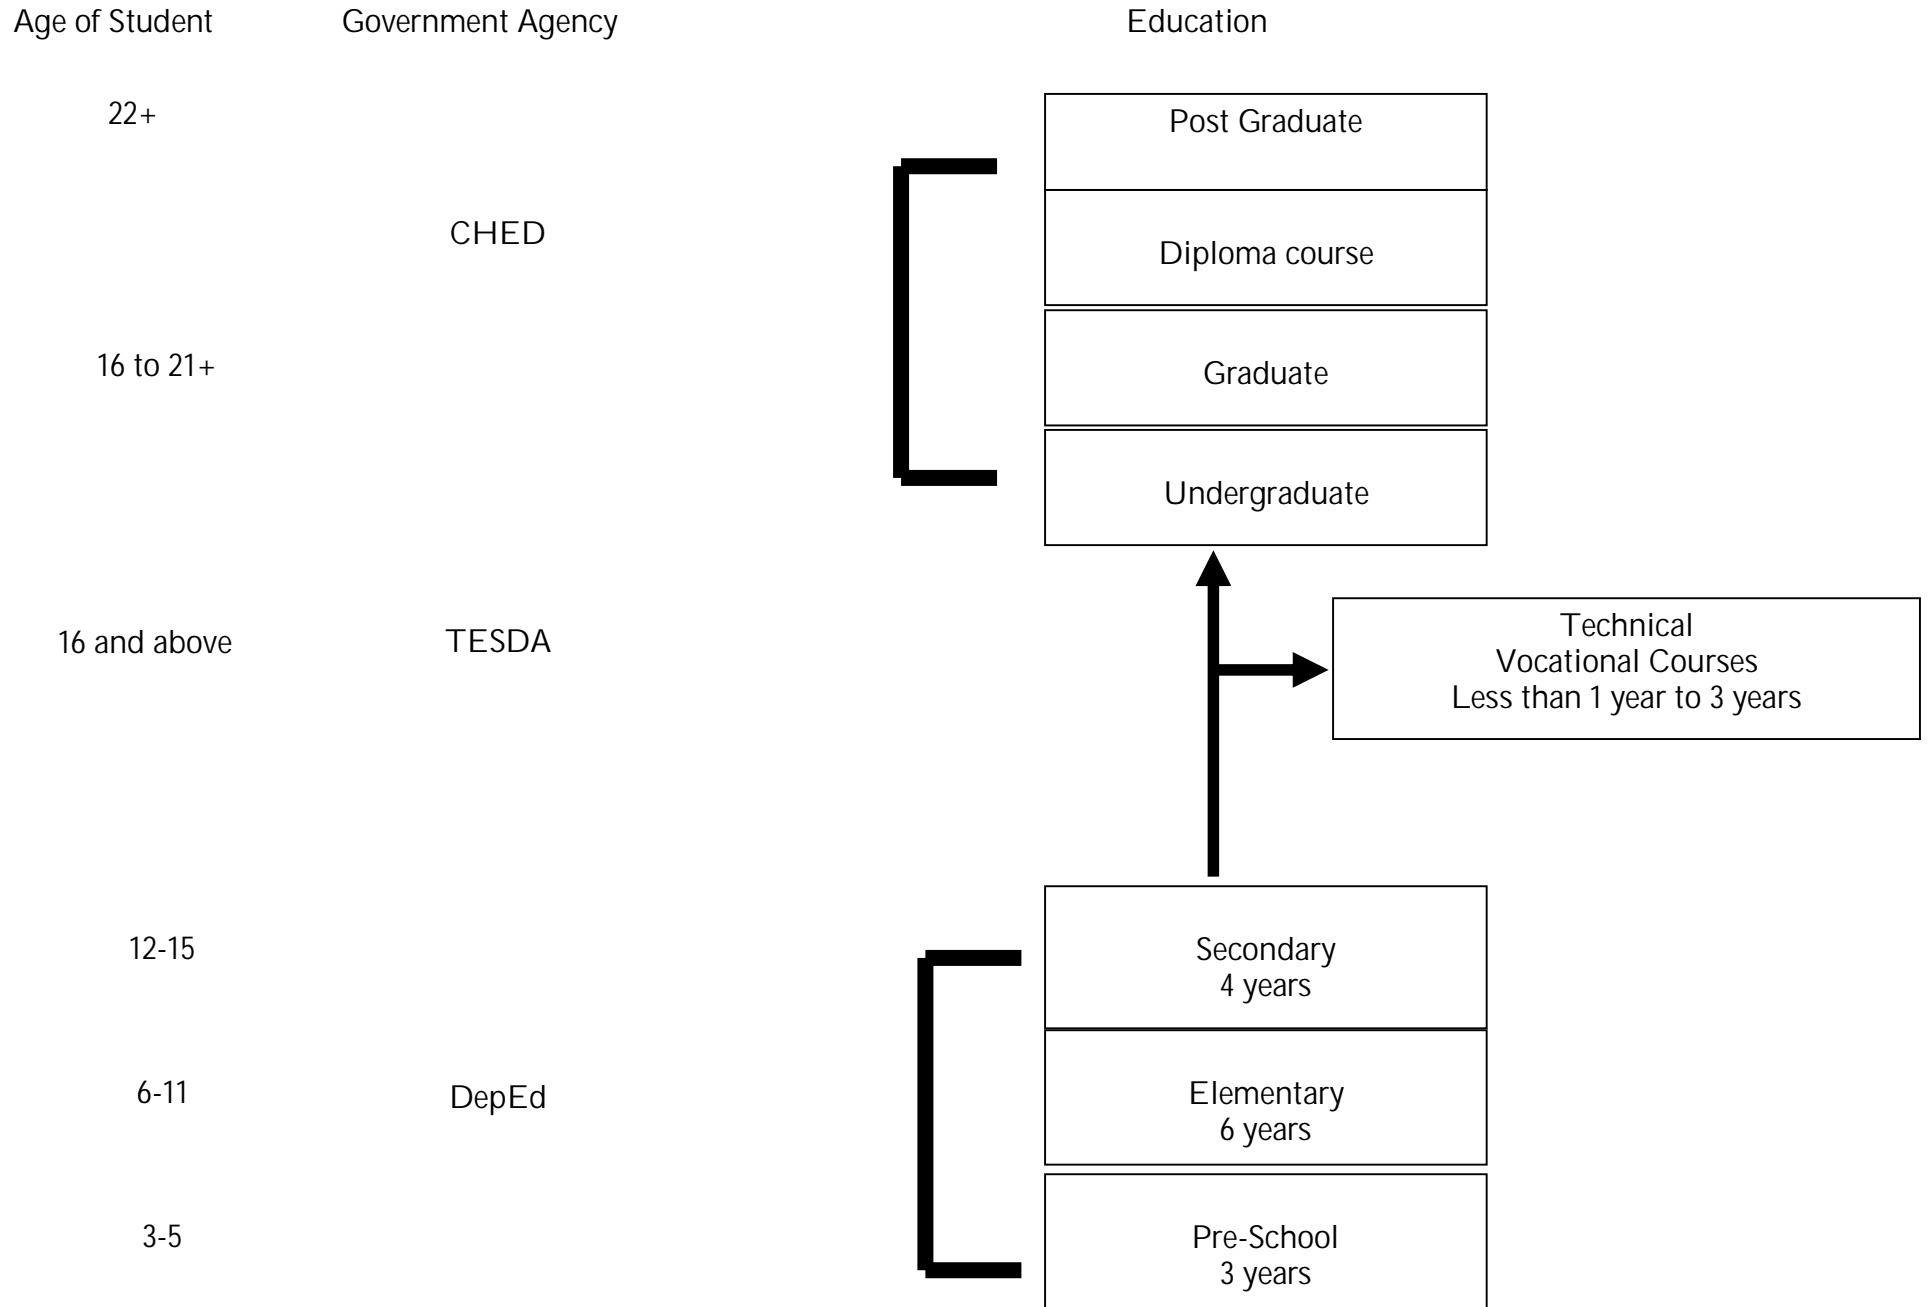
Age of Student Government Agency Education

22+

Post Graduate

CHED

Diploma course

16 to 21+

Graduate

Undergraduate

16 and above TESDA

Technical
Vocational Courses
Less than 1 year to 3 years

12-15

Secondary
4 years

6-11 DepEd

Elementary
6 years

3-5

Pre-School
3 years